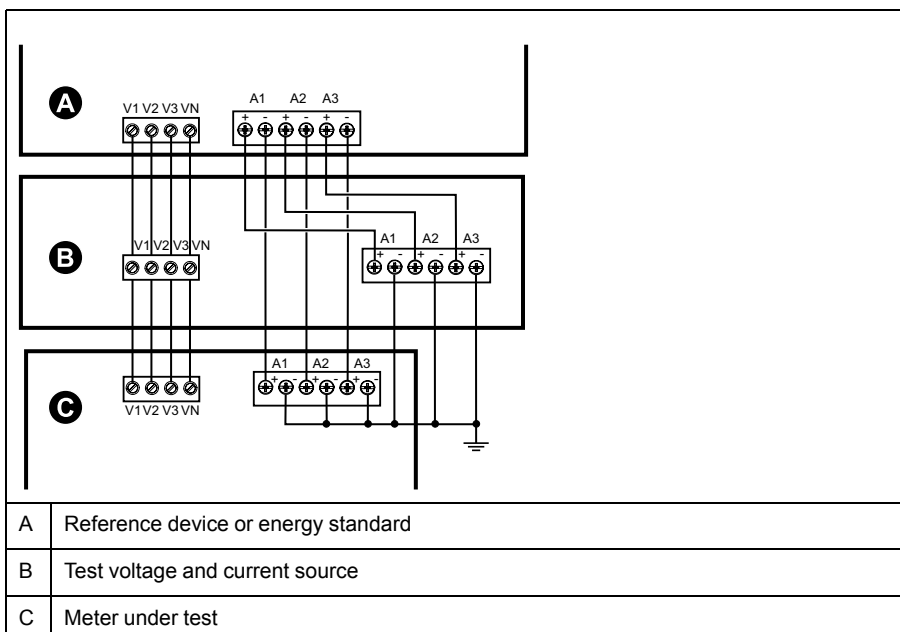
A

V1 V2 V3 VN

A1 A2 A3

+ - + - + -

B

V1 V2 V3 VN

A1 A2 A3

+ - + - + -

C

A1 A2 A3

+ + +

V1 V2 V3 VN

| A | Reference device or energy standard |
|---|---|
| B | Test voltage and current source |
| C | Meter under test |